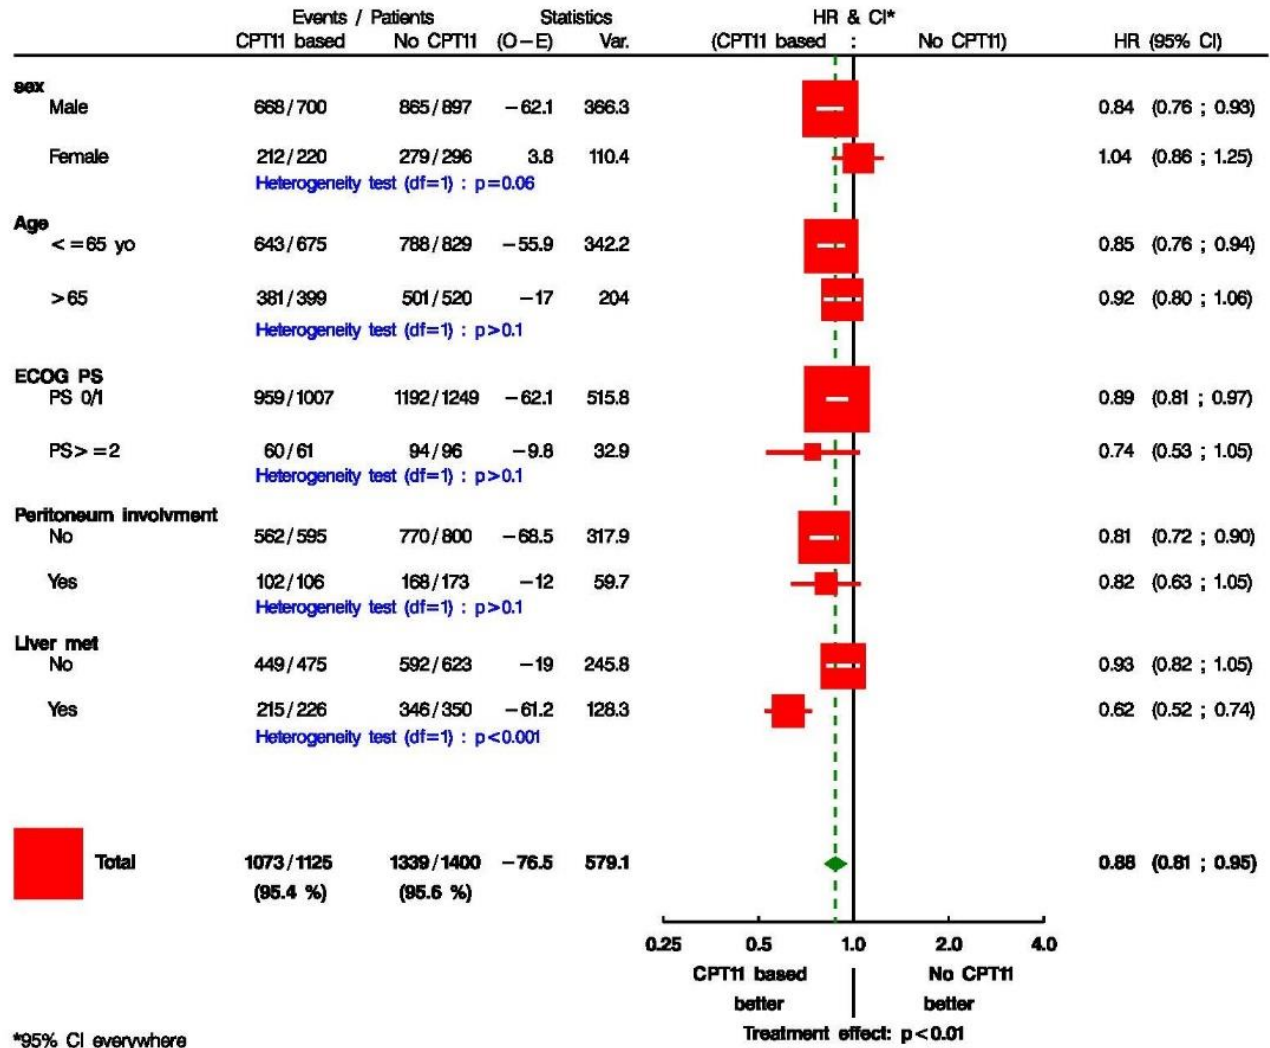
| | Events / Patients CPT11 based | No CPT11 | Statistics (O – E) | Var. | HR & CI* (CPT11 based : No CPT11) | HR (95% CI) |
|---|---|---|---|---|---|---|
| **sex** | | | | | | |
| Male | 668 / 700 | 865 / 897 | – 62.1 | 366.3 | | 0.84 (0.76 ; 0.93) |
| Female | 212 / 220 | 279 / 296 | 3.8 | 110.4 | | 1.04 (0.86 ; 1.25) |
| | Heterogeneity test (df=1) : p=0.06 | | | | | |
| **Age** | | | | | | |
| < =65 yo | 643 / 675 | 788 / 829 | – 55.9 | 342.2 | | 0.85 (0.76 ; 0.94) |
| >65 | 381 / 399 | 501 / 520 | – 17 | 204 | | 0.92 (0.80 ; 1.06) |
| | Heterogeneity test (df=1) : p>0.1 | | | | | |
| **ECOG PS** | | | | | | |
| PS 0/1 | 959 / 1007 | 1192 / 1249 | – 62.1 | 515.8 | | 0.89 (0.81 ; 0.97) |
| PS> =2 | 60 / 61 | 94 / 96 | – 9.8 | 32.9 | | 0.74 (0.53 ; 1.05) |
| | Heterogeneity test (df=1) : p>0.1 | | | | | |
| **Peritoneum involvment** | | | | | | |
| No | 562 / 595 | 770 / 800 | – 68.5 | 317.9 | | 0.81 (0.72 ; 0.90) |
| Yes | 102 / 106 | 168 / 173 | – 12 | 59.7 | | 0.82 (0.63 ; 1.05) |
| | Heterogeneity test (df=1) : p>0.1 | | | | | |
| **Liver met** | | | | | | |
| No | 449 / 475 | 592 / 623 | – 19 | 245.8 | | 0.93 (0.82 ; 1.05) |
| Yes | 215 / 226 | 346 / 350 | – 61.2 | 128.3 | | 0.62 (0.52 ; 0.74) |
| | Heterogeneity test (df=1) : p<0.001 | | | | | |
| **Total** | 1073 / 1125 (95.4 %) | 1339 / 1400 (95.6 %) | – 76.5 | 579.1 | | 0.88 (0.81 ; 0.95) |

0.25 0.5 1.0 2.0 4.0

CPT11 based better

No CPT11 better

Treatment effect: p<0.01

*95% CI everywhere